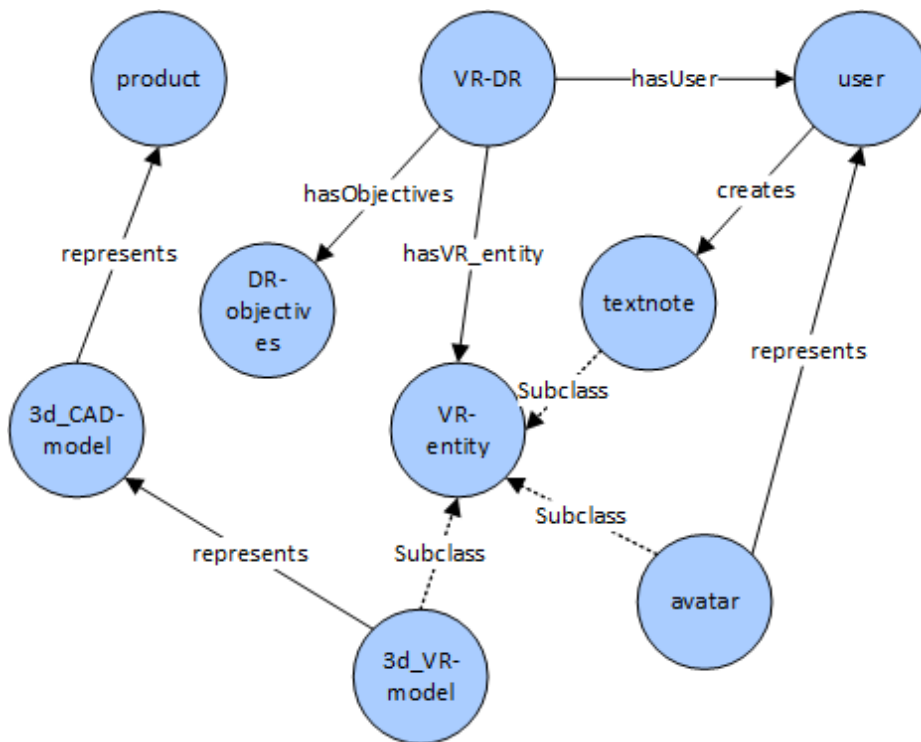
product

VR-DR

hasUser

user

hasObjectives

creates

represents

hasVR_entity

DR-objectives

textnote

represents

Subclass

3d_CAD-model

VR-entity

Subclass

represents

Subclass

avatar

3d_VR-model